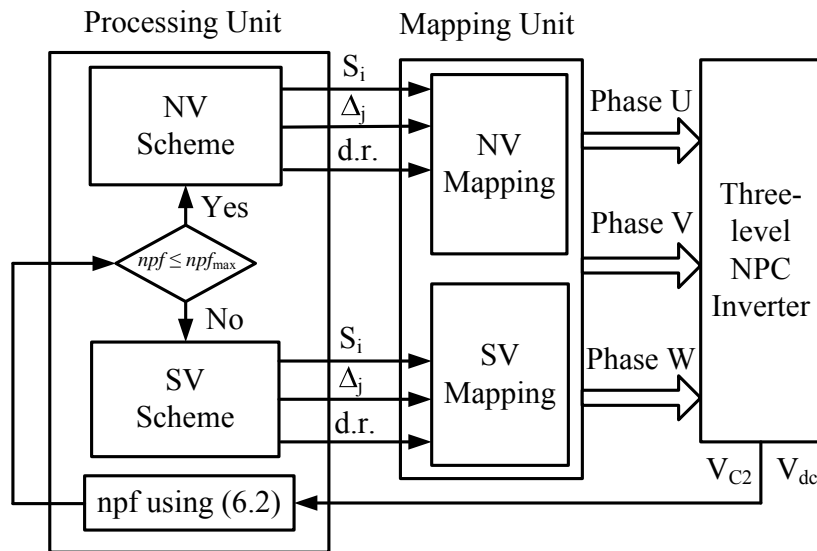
Processing Unit

Mapping Unit

NV Scheme

$S_i$

$\Delta_j$

d.r.

NV Mapping

Phase U

Yes

$npf \leq npf_{max}$

No

Phase V

Three-level NPC Inverter

SV Scheme

$S_i$

$\Delta_j$

d.r.

SV Mapping

Phase W

npf using (6.2)

$V_{C2}$

$V_{dc}$